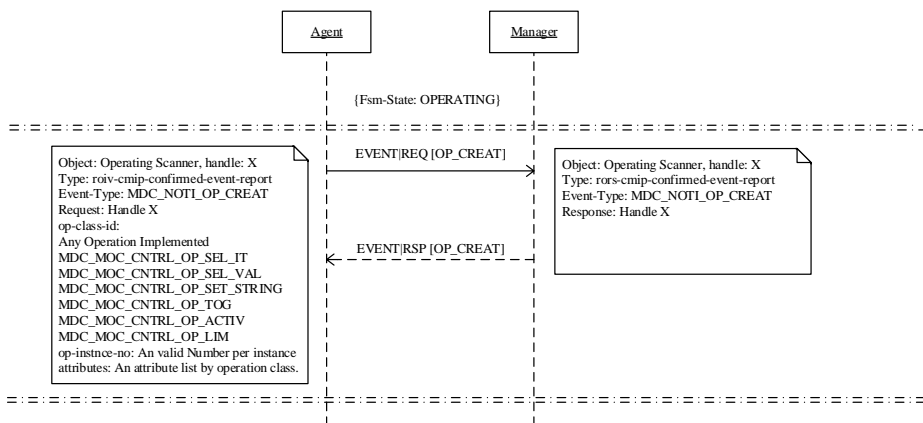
Agent

Manager

{Fsm-State: OPERATING}

Object: Operating Scanner, handle: X
Type: roiv-cmip-confirmed-event-report
Event-Type: MDC_NOTI_OP_CREAT
Request: Handle X
op-class-id:
Any Operation Implemented
MDC_MOC_CNTRL_OP_SEL_IT
MDC_MOC_CNTRL_OP_SEL_VAL
MDC_MOC_CNTRL_OP_SET_STRING
MDC_MOC_CNTRL_OP_TOG
MDC_MOC_CNTRL_OP_ACTIV
MDC_MOC_CNTRL_OP_LIM
op-instnce-no: An valid Number per instance
attributes: An attribute list by operation class.

EVENT|REQ [OP_CREAT]

EVENT|RSP [OP_CREAT]

Object: Operating Scanner, handle: X
Type: rors-cmip-confirmed-event-report
Event-Type: MDC_NOTI_OP_CREAT
Response: Handle X